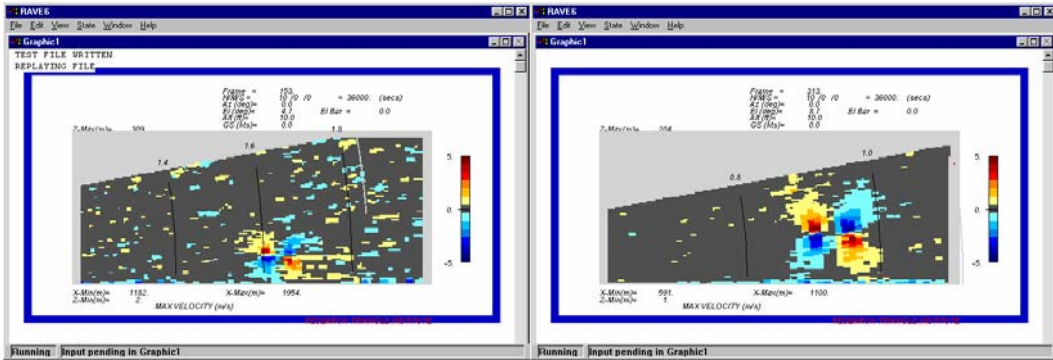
RAVE6
File Edit View State Window Help
Graphic1
TEST FILE WRITTEN
REPLAYING FILE
Frame = 153
Y/M/D = 10 /0 /0 = 36000. (secs)
Az (deg)= 0.0
El (deg)= 4.7 El Bar = 0.0
Alt (ft)= 10.0
GS (kts)= 0.0
Z-Max(m)= 309
1.4
1.6
1.8
5.
0.
-5.
X-Min(m)= 1152. X-Max(m)= 1954.
Z-Min(m)= 2.
MAX VELOCITY (m/s)
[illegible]
Running Input pending in Graphic1

RAVE6
File Edit View State Window Help
Graphic1
Frame = 313
Y/M/D = 10 /0 /0 = 36000. (secs)
Az (deg)= 0.0
El (deg)= 8.7 El Bar = 0.0
Alt (ft)= 10.0
GS (kts)= 0.0
Z-Max(m)= 204
0.8
1.0
5.
0.
-5.
X-Min(m)= 591. X-Max(m)= 1100.
Z-Min(m)= 1.
MAX VELOCITY (m/s)
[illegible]
Running Input pending in Graphic1